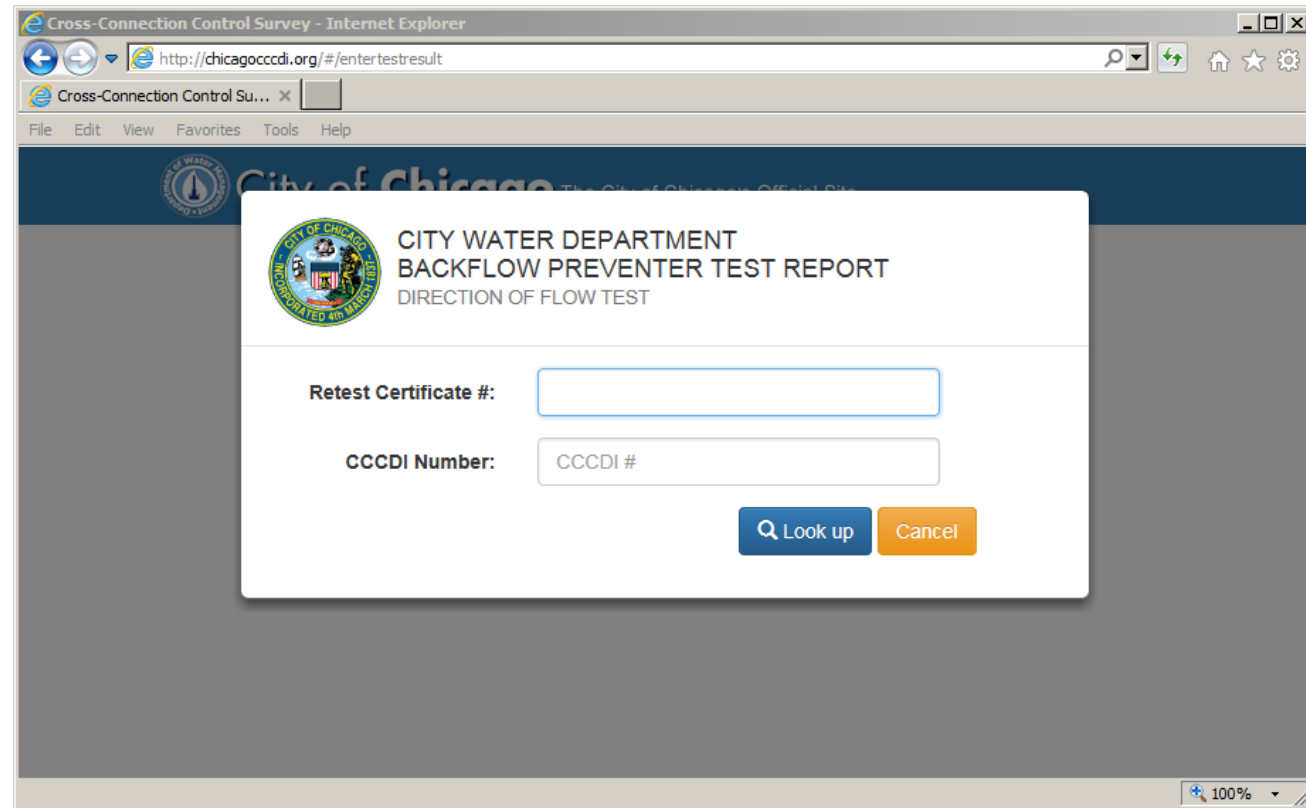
Cross-Connection Control Survey - Internet Explorer

http://chicagocccdi.org/#/entertestresult

Cross-Connection Control Su...

File Edit View Favorites Tools Help

City of Chicago The City of Chicago's Official Site

CITY OF CHICAGO INCORPORATED 4th MARCH 1837

CITY WATER DEPARTMENT
BACKFLOW PREVENTER TEST REPORT
DIRECTION OF FLOW TEST

Retest Certificate #:

CCCDI Number: CCCDI #

Look up Cancel

100%